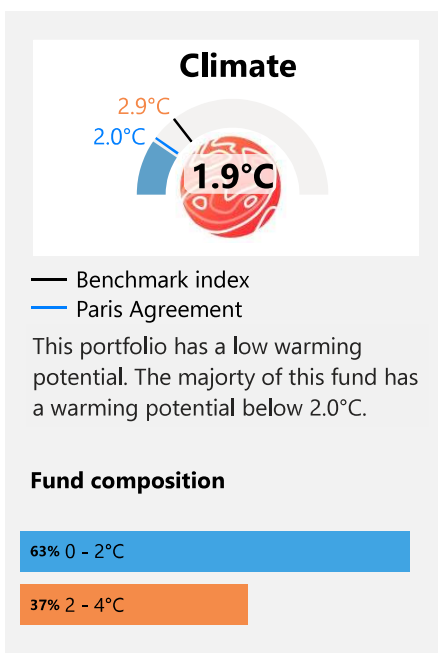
Climate

2.9°C
2.0°C
1.9°C

Benchmark index
Paris Agreement

This portfolio has a low warming potential. The majorty of this fund has a warming potential below 2.0°C.

Fund composition

63% 0 - 2°C

37% 2 - 4°C